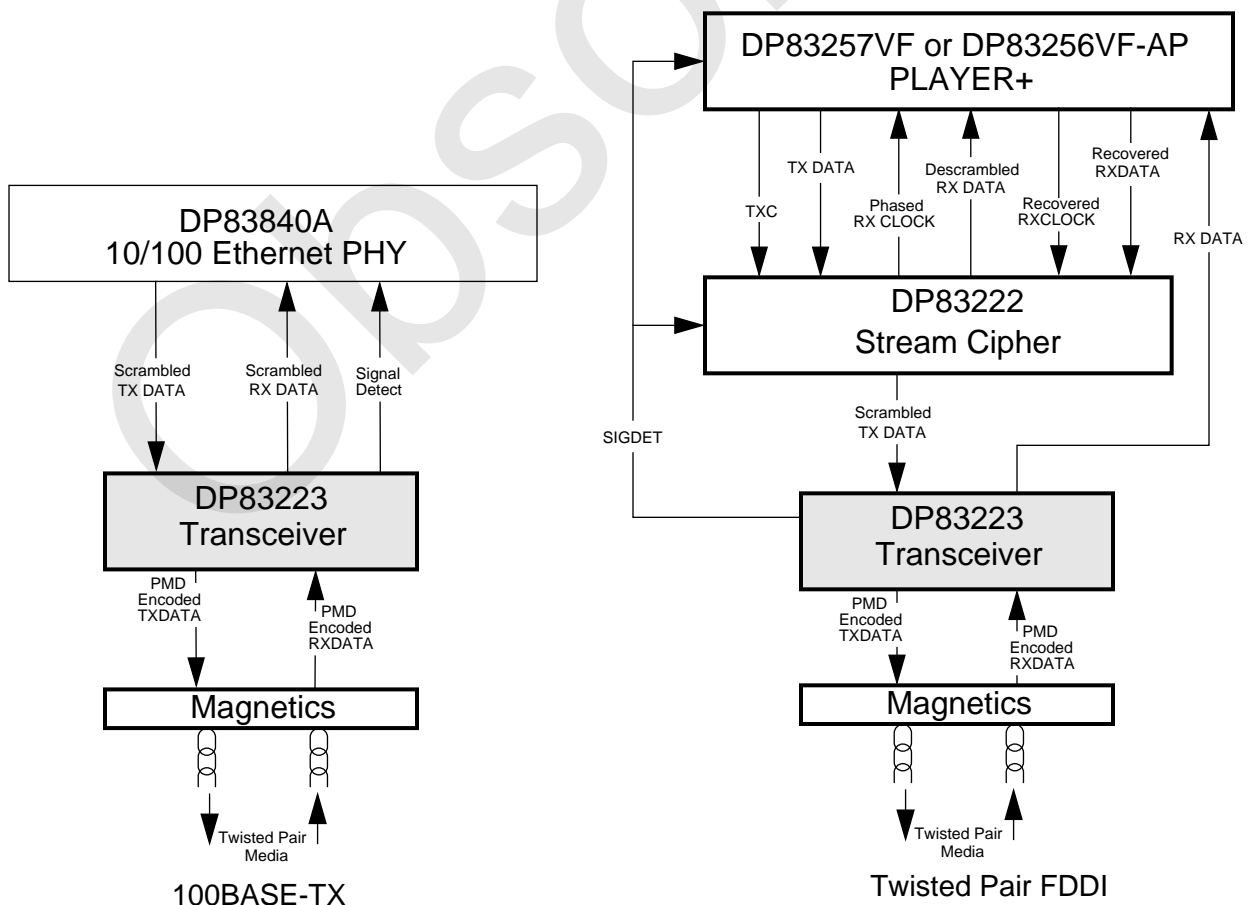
DP83840A
10/100 Ethernet PHY

Scrambled TX DATA

Scrambled RX DATA

Signal Detect

DP83223
Transceiver

PMD Encoded TXDATA

PMD Encoded RXDATA

Magnetics

Twisted Pair Media

100BASE-TX

DP83257VF or DP83256VF-AP
PLAYER+

TXC

TX DATA

Phased RX CLOCK

Descrambled RX DATA

Recovered RXCLOCK

Recovered RXDATA

RX DATA

DP83222
Stream Cipher

Scrambled TX DATA

SIGDET

DP83223
Transceiver

PMD Encoded TXDATA

PMD Encoded RXDATA

Magnetics

Twisted Pair Media

Twisted Pair FDDI